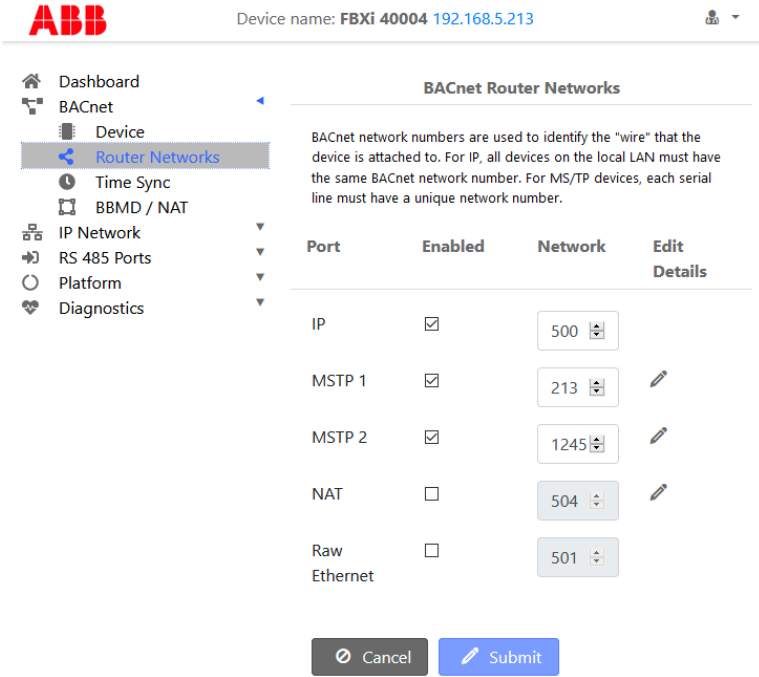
ABB

Device name: FBXi 40004 192.168.5.213

Dashboard
BACnet
Device
Router Networks
Time Sync
BBMD / NAT
IP Network
RS 485 Ports
Platform
Diagnostics

BACnet Router Networks

BACnet network numbers are used to identify the "wire" that the device is attached to. For IP, all devices on the local LAN must have the same BACnet network number. For MS/TP devices, each serial line must have a unique network number.

| Port | Enabled | Network | Edit Details |
|---|---|---|---|
| IP | ☑ | 500 | |
| MSTP 1 | ☑ | 213 | |
| MSTP 2 | ☑ | 1245 | |
| NAT | ☐ | 504 | |
| Raw Ethernet | ☐ | 501 | |

Cancel
Submit